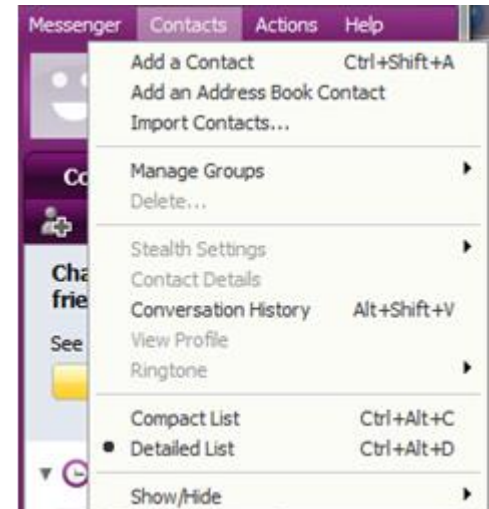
Messenger Contacts Actions Help

Add a Contact Ctrl+Shift+A
Add an Address Book Contact
Import Contacts...

Manage Groups
Delete...

Stealth Settings
Contact Details
Conversation History Alt+Shift+V
View Profile
Ringtone

Compact List Ctrl+Alt+C
Detailed List Ctrl+Alt+D

Show/Hide

Co
Cha
frie
See